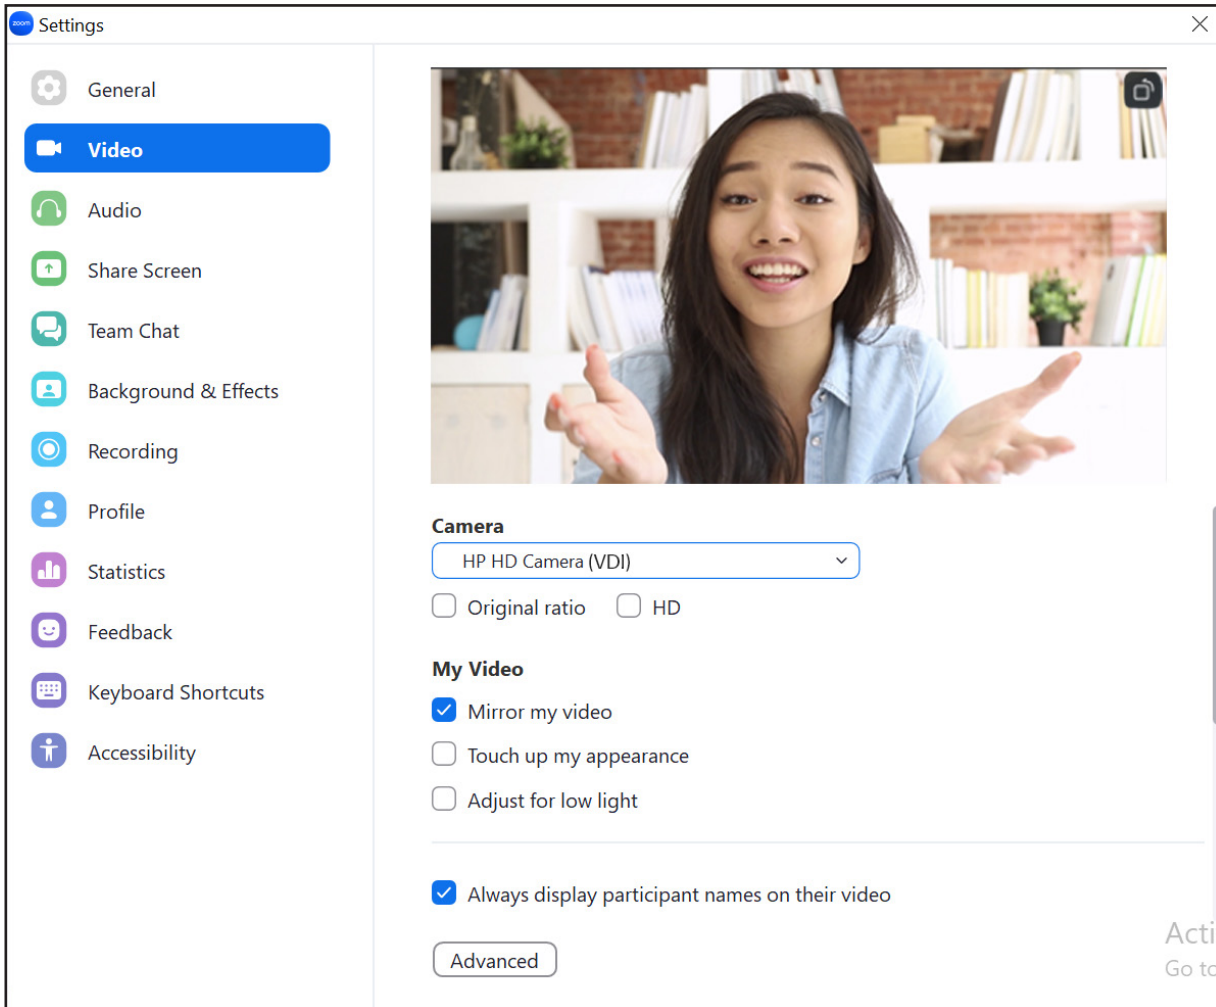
zoom Settings

General
Video
Audio
Share Screen
Team Chat
Background & Effects
Recording
Profile
Statistics
Feedback
Keyboard Shortcuts
Accessibility

Camera
HP HD Camera (VDI)
Original ratio
HD

My Video
Mirror my video
Touch up my appearance
Adjust for low light

Always display participant names on their video

Advanced

Acti
Go to